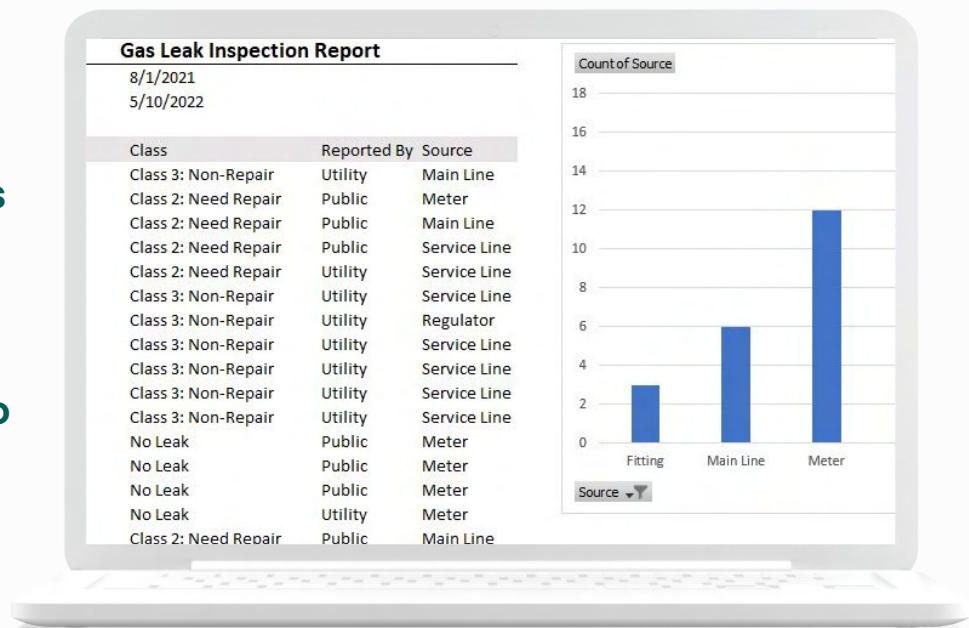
Gas Leak Inspection Report
8/1/2021
5/10/2022

| Class | Reported By | Source |
|---|---|---|
| Class 3: Non-Repair | Utility | Main Line |
| Class 2: Need Repair | Public | Meter |
| Class 2: Need Repair | Public | Main Line |
| Class 2: Need Repair | Public | Service Line |
| Class 2: Need Repair | Utility | Service Line |
| Class 3: Non-Repair | Utility | Service Line |
| Class 3: Non-Repair | Utility | Regulator |
| Class 3: Non-Repair | Utility | Service Line |
| Class 3: Non-Repair | Utility | Service Line |
| Class 3: Non-Repair | Utility | Service Line |
| Class 3: Non-Repair | Utility | Service Line |
| No Leak | Public | Meter |
| No Leak | Public | Meter |
| No Leak | Public | Meter |
| No Leak | Utility | Meter |
| Class 2: Need Repair | Public | Main Line |

Count of Source
18
16
14
12
10
8
6
4
2
0
Fitting
Main Line
Meter
Source